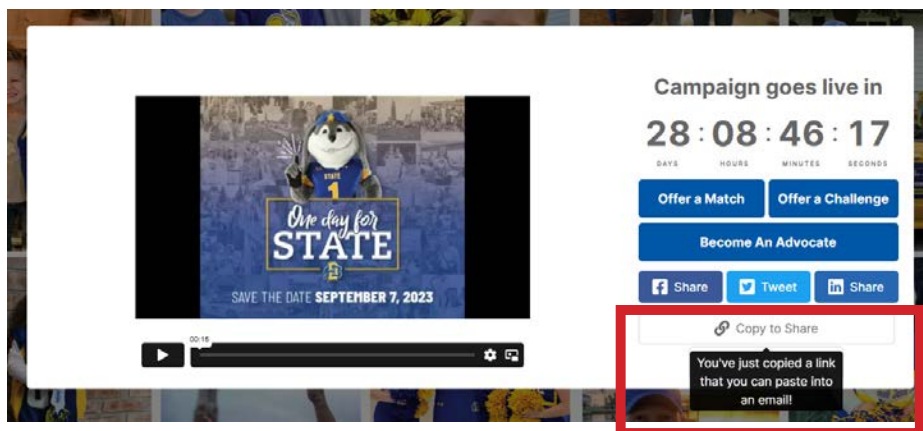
STATE 1

One day for STATE

SAVE THE DATE SEPTEMBER 7, 2023

00:15

Campaign goes live in

28 : 08 : 46 : 17

DAYS HOURS MINUTES SECONDS

Offer a Match

Offer a Challenge

Become An Advocate

Share

Tweet

Share

Copy to Share

You've just copied a link that you can paste into an email!